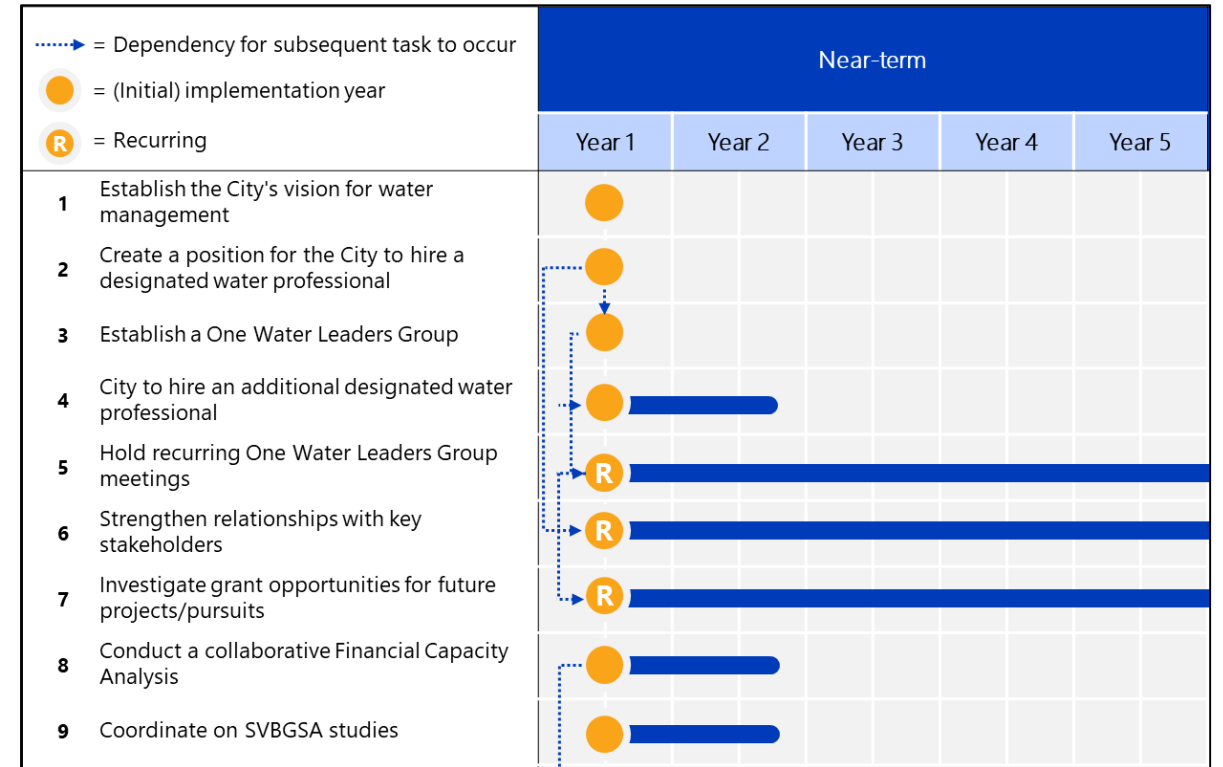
= Dependency for subsequent task to occur

= (Initial) implementation year

R = Recurring

| | | Near-term | | | | |
|---|---|---|---|---|---|---|
| | | Year 1 | Year 2 | Year 3 | Year 4 | Year 5 |
| 1 | Establish the City's vision for water management | | | | | |
| 2 | Create a position for the City to hire a designated water professional | | | | | |
| 3 | Establish a One Water Leaders Group | | | | | |
| 4 | City to hire an additional designated water professional | | | | | |
| 5 | Hold recurring One Water Leaders Group meetings | R | | | | |
| 6 | Strengthen relationships with key stakeholders | R | | | | |
| 7 | Investigate grant opportunities for future projects/pursuits | R | | | | |
| 8 | Conduct a collaborative Financial Capacity Analysis | | | | | |
| 9 | Coordinate on SVBGSA studies | | | | | |